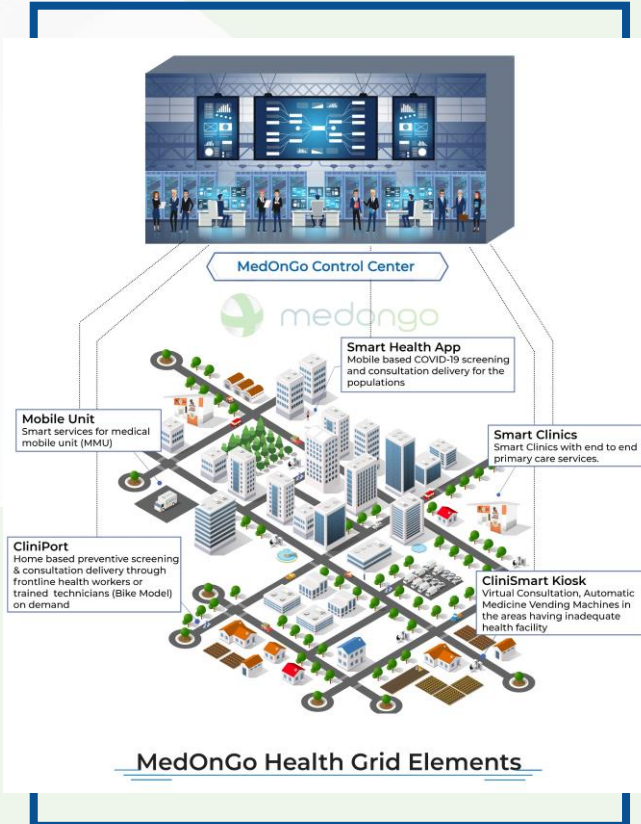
MedOnGo Control Center

medongo

Smart Health App
Mobile based COVID-19 screening and consultation delivery for the populations

Mobile Unit
Smart services for medical mobile unit (MMU)

Smart Clinics
Smart Clinics with end to end primary care services.

CliniPort
Home based preventive screening & consultation delivery through frontline health workers or trained technicians (Bike Model) on demand

CliniSmart Kiosk
Virtual Consultation, Automatic Medicine Vending Machines in the areas having inadequate health facility

MedOnGo Health Grid Elements